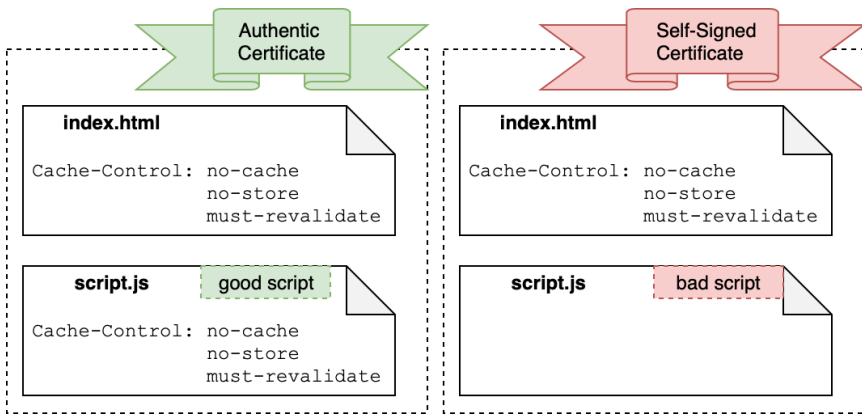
Authentic Certificate

index.html

Cache-Control: no-cache
no-store
must-revalidate

script.js

good script

Cache-Control: no-cache
no-store
must-revalidate

Self-Signed Certificate

index.html

Cache-Control: no-cache
no-store
must-revalidate

script.js

bad script